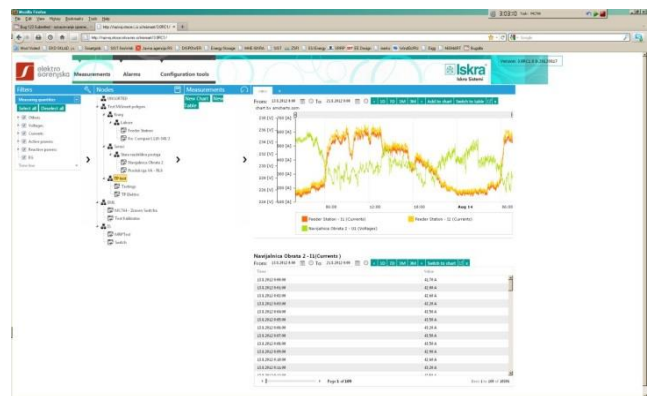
elektro gorenjska

Measurements Alarms Configuration tools

Iskra
Iskra Sistemi

Filters

Nodes

Measurements

Feeder Station - I1 (Current)

Feeder Station - I1 (Currents)

Navijalnica Obrata 2 - U1 (Voltage)

Navijalnica Obrata 2 - I1(Currents)

From: To:

Switch to chart

Page 1 of 109